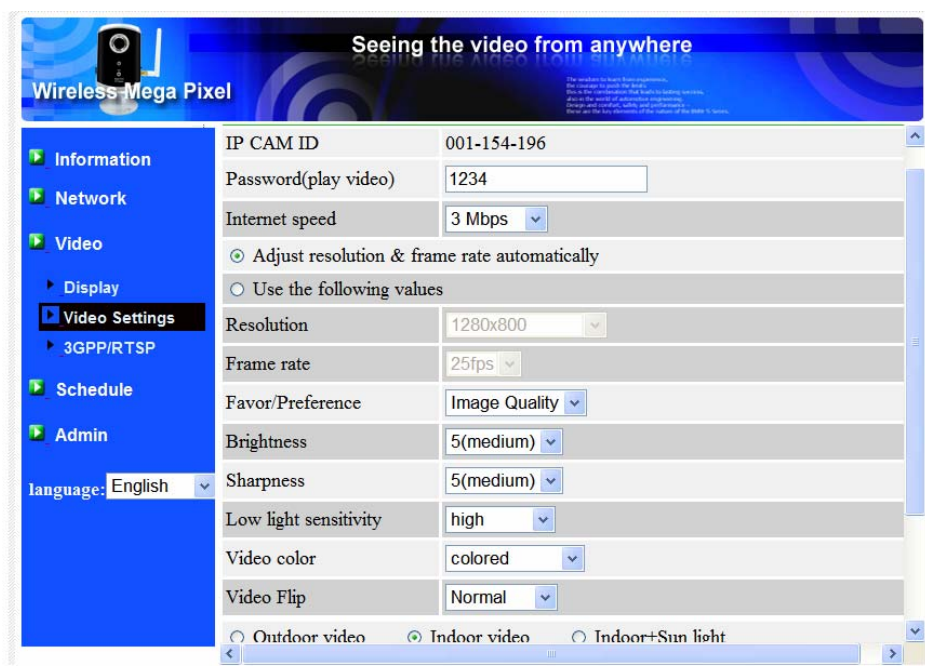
Seeing the video from anywhere

Wireless Mega Pixel

Information
Network
Video
Display
Video Settings
3GPP/RTSP
Schedule
Admin

language: English

| | |
|---|---|
| IP CAM ID | 001-154-196 |
| Password(play video) | 1234 |
| Internet speed | 3 Mbps |

⊙ Adjust resolution & frame rate automatically

○ Use the following values

| | |
|---|---|
| Resolution | 1280x800 |
| Frame rate | 25fps |
| Favor/Preference | Image Quality |
| Brightness | 5(medium) |
| Sharpness | 5(medium) |
| Low light sensitivity | high |
| Video color | colored |
| Video Flip | Normal |

○ Outdoor video ⊙ Indoor video ○ Indoor+Sun light